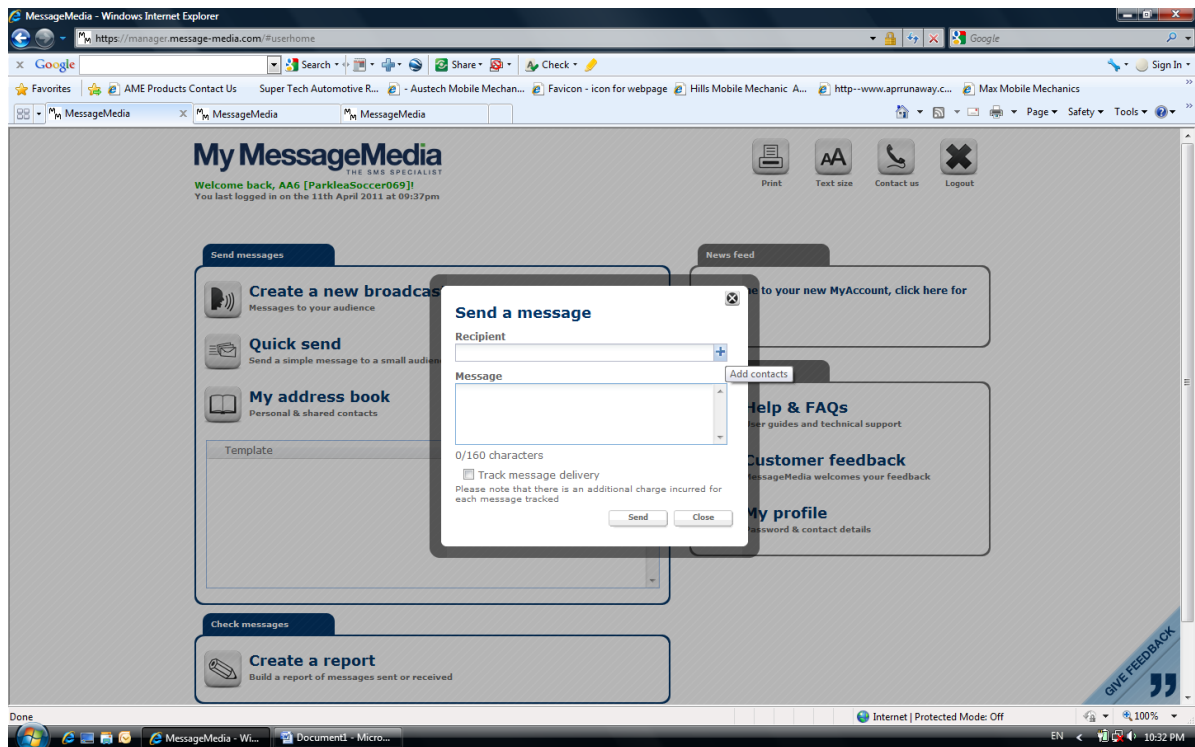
MessageMedia - Windows Internet Explorer

https://manager.message-media.com/#userhome

Google

Google Search Share Check Sign In

Favorites AME Products Contact Us Super Tech Automotive R... - Austech Mobile Mechan... Favicon - icon for webpage Hills Mobile Mechanic A... http--www.aprrunaway.c... Max Mobile Mechanics

MessageMedia MessageMedia MessageMedia

Page Safety Tools

My MessageMedia
THE SMS SPECIALIST
Welcome back, AA6 [ParkleaSoccer069]!
You last logged in on the 11th April 2011 at 09:37pm

Print Text size Contact us Logout

Send messages

Create a new broadcas
Messages to your audience

Quick send
Send a simple message to a small audien

My address book
Personal & shared contacts

Template

News feed

e to your new MyAccount, click here for

Help & FAQs
ser guides and technical support

Customer feedback
essageMedia welcomes your feedback

My profile
assword & contact details

Check messages

Create a report
Build a report of messages sent or received

GIVE FEEDBACK

Send a message

Recipient

Add contacts

Message

0/160 characters

Track message delivery

Please note that there is an additional charge incurred for each message tracked

Send Close

Done

Internet | Protected Mode: Off 100%

MessageMedia - Wi... Document1 - Micro...

EN 10:32 PM